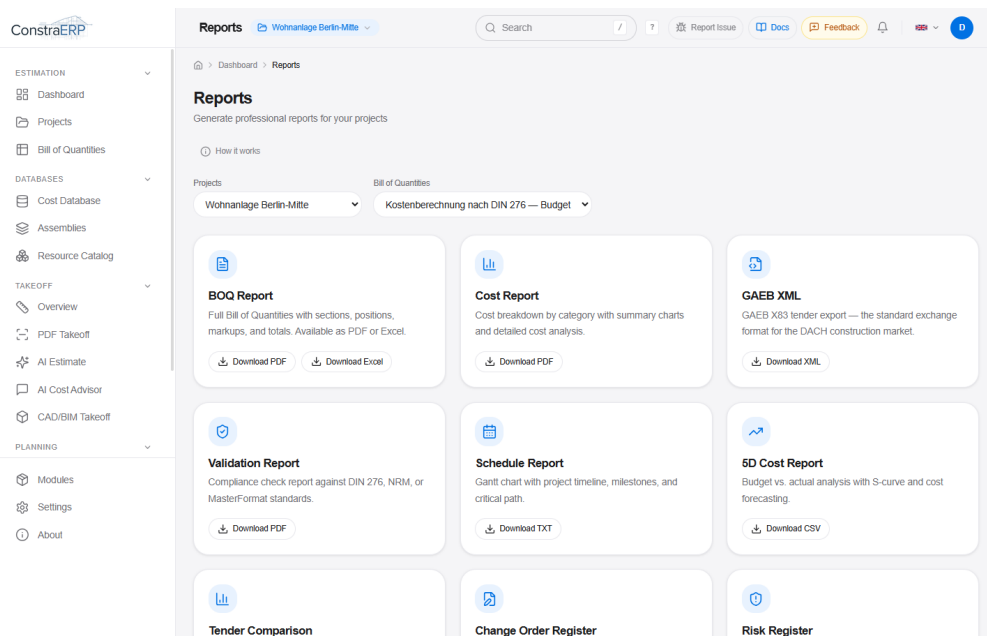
ConstraERP

ESTIMATION
Dashboard
Projects
Bill of Quantities
DATABASES
Cost Database
Assemblies
Resource Catalog
TAKEOFF
Overview
PDF Takeoff
AI Estimate
AI Cost Advisor
CAD/BIM Takeoff
PLANNING
Modules
Settings
About

Reports Wohnanlage Berlin-Mitte
Search /
?
Report Issue
Docs
Feedback
D

Dashboard > Reports

Reports
Generate professional reports for your projects

How it works

Projects
Wohnanlage Berlin-Mitte
Bill of Quantities
Kostenberechnung nach DIN 276 — Budget

BOQ Report
Full Bill of Quantities with sections, positions, markups, and totals. Available as PDF or Excel.
Download PDF
Download Excel

Cost Report
Cost breakdown by category with summary charts and detailed cost analysis.
Download PDF

GAEB XML
GAEB X83 tender export — the standard exchange format for the DACH construction market.
Download XML

Validation Report
Compliance check report against DIN 276, NRM, or MasterFormat standards.
Download PDF

Schedule Report
Gantt chart with project timeline, milestones, and critical path.
Download TXT

5D Cost Report
Budget vs. actual analysis with S-curve and cost forecasting.
Download CSV

Tender Comparison

Change Order Register

Risk Register